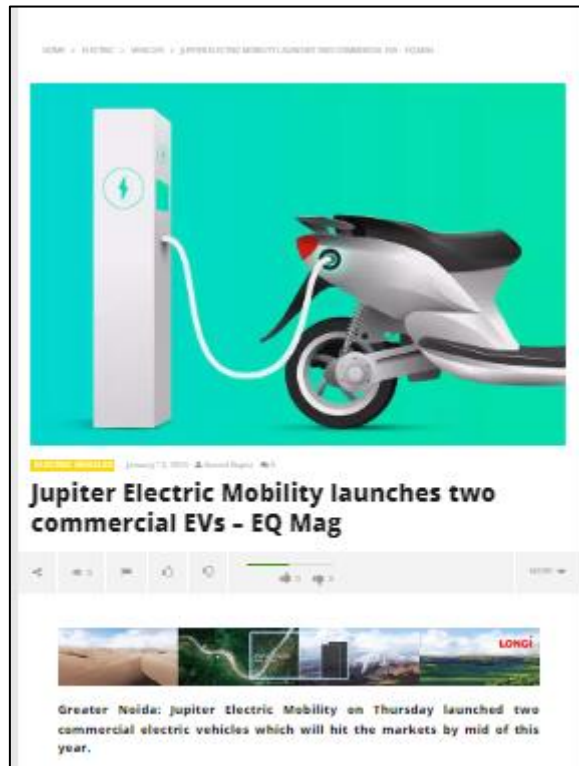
HOME > ELECTRIC > VEHICLES > JUPITER ELECTRIC MOBILITY LAUNCHES TWO COMMERCIAL EVS – EQ MAG

ELECTRIC VEHICLES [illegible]

Jupiter Electric Mobility launches two commercial EVs – EQ Mag

LONGi

Greater Noida: Jupiter Electric Mobility on Thursday launched two commercial electric vehicles which will hit the markets by mid of this year.